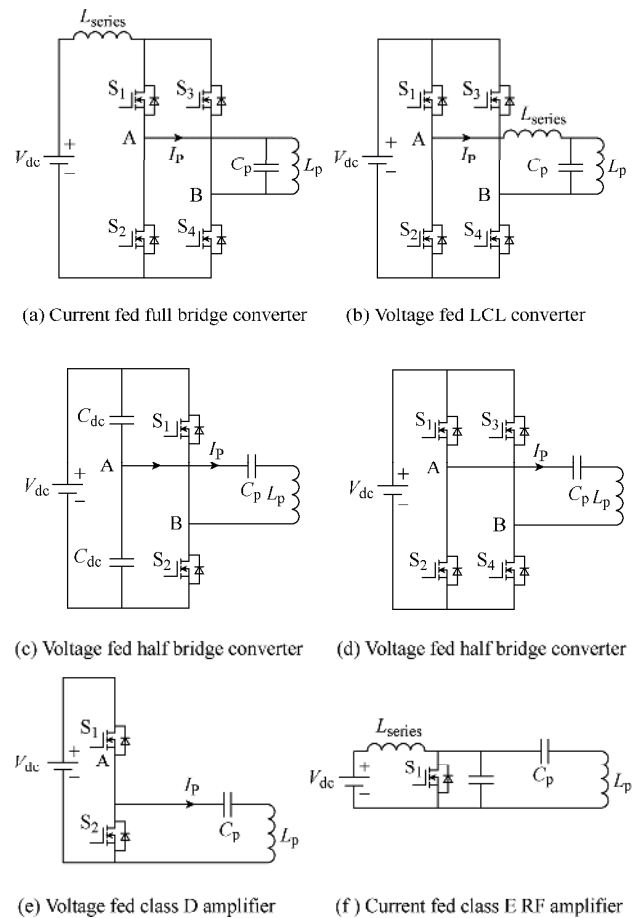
$L_{series}$
$S_1$ $S_3$
$V_{dc}$ + −
A
$I_P$
$C_p$ $L_p$
B
$S_2$ $S_4$

(a) Current fed full bridge converter

$S_1$ $S_3$
$L_{series}$
$V_{dc}$ + − A
$I_P$
$C_p$ $L_p$
B
$S_2$ $S_4$

(b) Voltage fed LCL converter

$C_{dc}$ $S_1$
$V_{dc}$ + − A
$I_P$
$C_p$ $L_p$
B
$C_{dc}$ $S_2$

(c) Voltage fed half bridge converter

$S_1$ $S_3$
$V_{dc}$ + − A
$I_P$
$C_p$ $L_p$
B
$S_2$ $S_4$

(d) Voltage fed half bridge converter

$V_{dc}$ + −
$S_1$
A
$I_P$
$S_2$
$C_p$ $L_p$

(e) Voltage fed class D amplifier

$L_{series}$
$V_{dc}$ + −
$S_1$
$C_p$
$L_p$

(f) Current fed class E RF amplifier